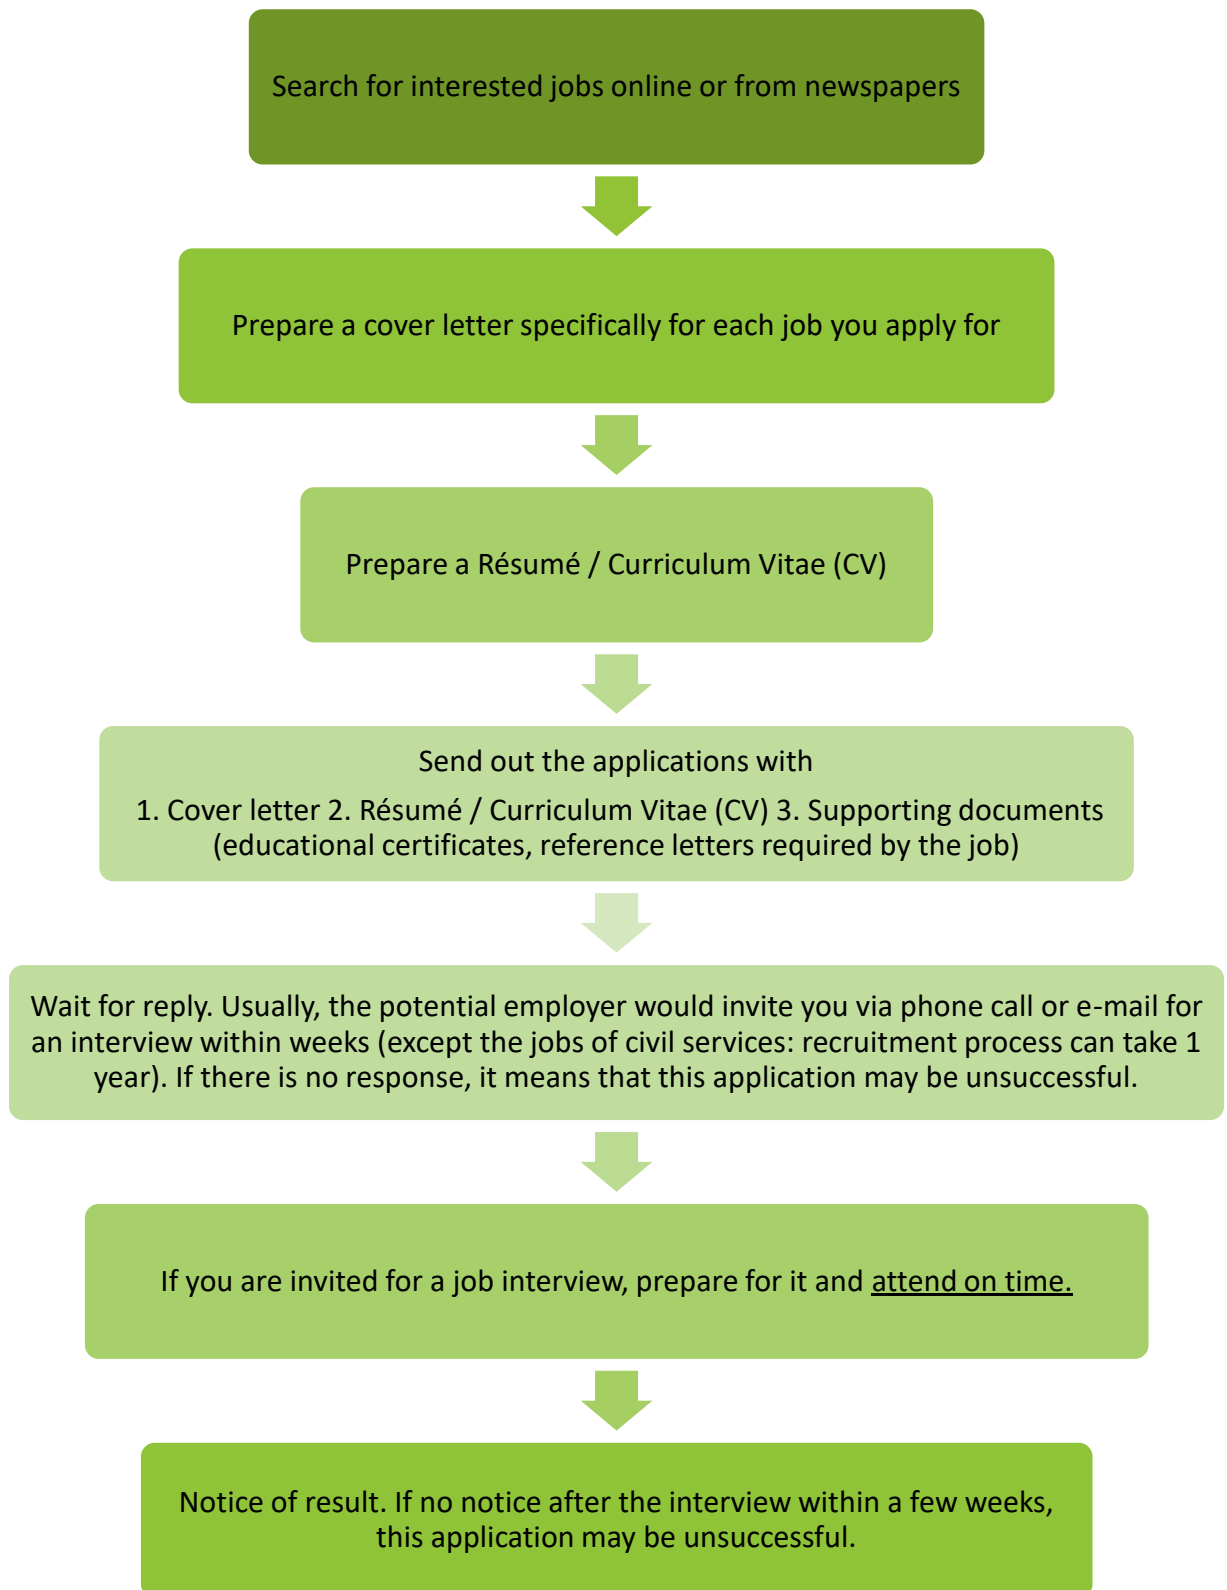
Search for interested jobs online or from newspapers

Prepare a cover letter specifically for each job you apply for

Prepare a Résumé / Curriculum Vitae (CV)

Send out the applications with
1. Cover letter 2. Résumé / Curriculum Vitae (CV) 3. Supporting documents (educational certificates, reference letters required by the job)

Wait for reply. Usually, the potential employer would invite you via phone call or e-mail for an interview within weeks (except the jobs of civil services: recruitment process can take 1 year). If there is no response, it means that this application may be unsuccessful.

If you are invited for a job interview, prepare for it and attend on time.

Notice of result. If no notice after the interview within a few weeks, this application may be unsuccessful.